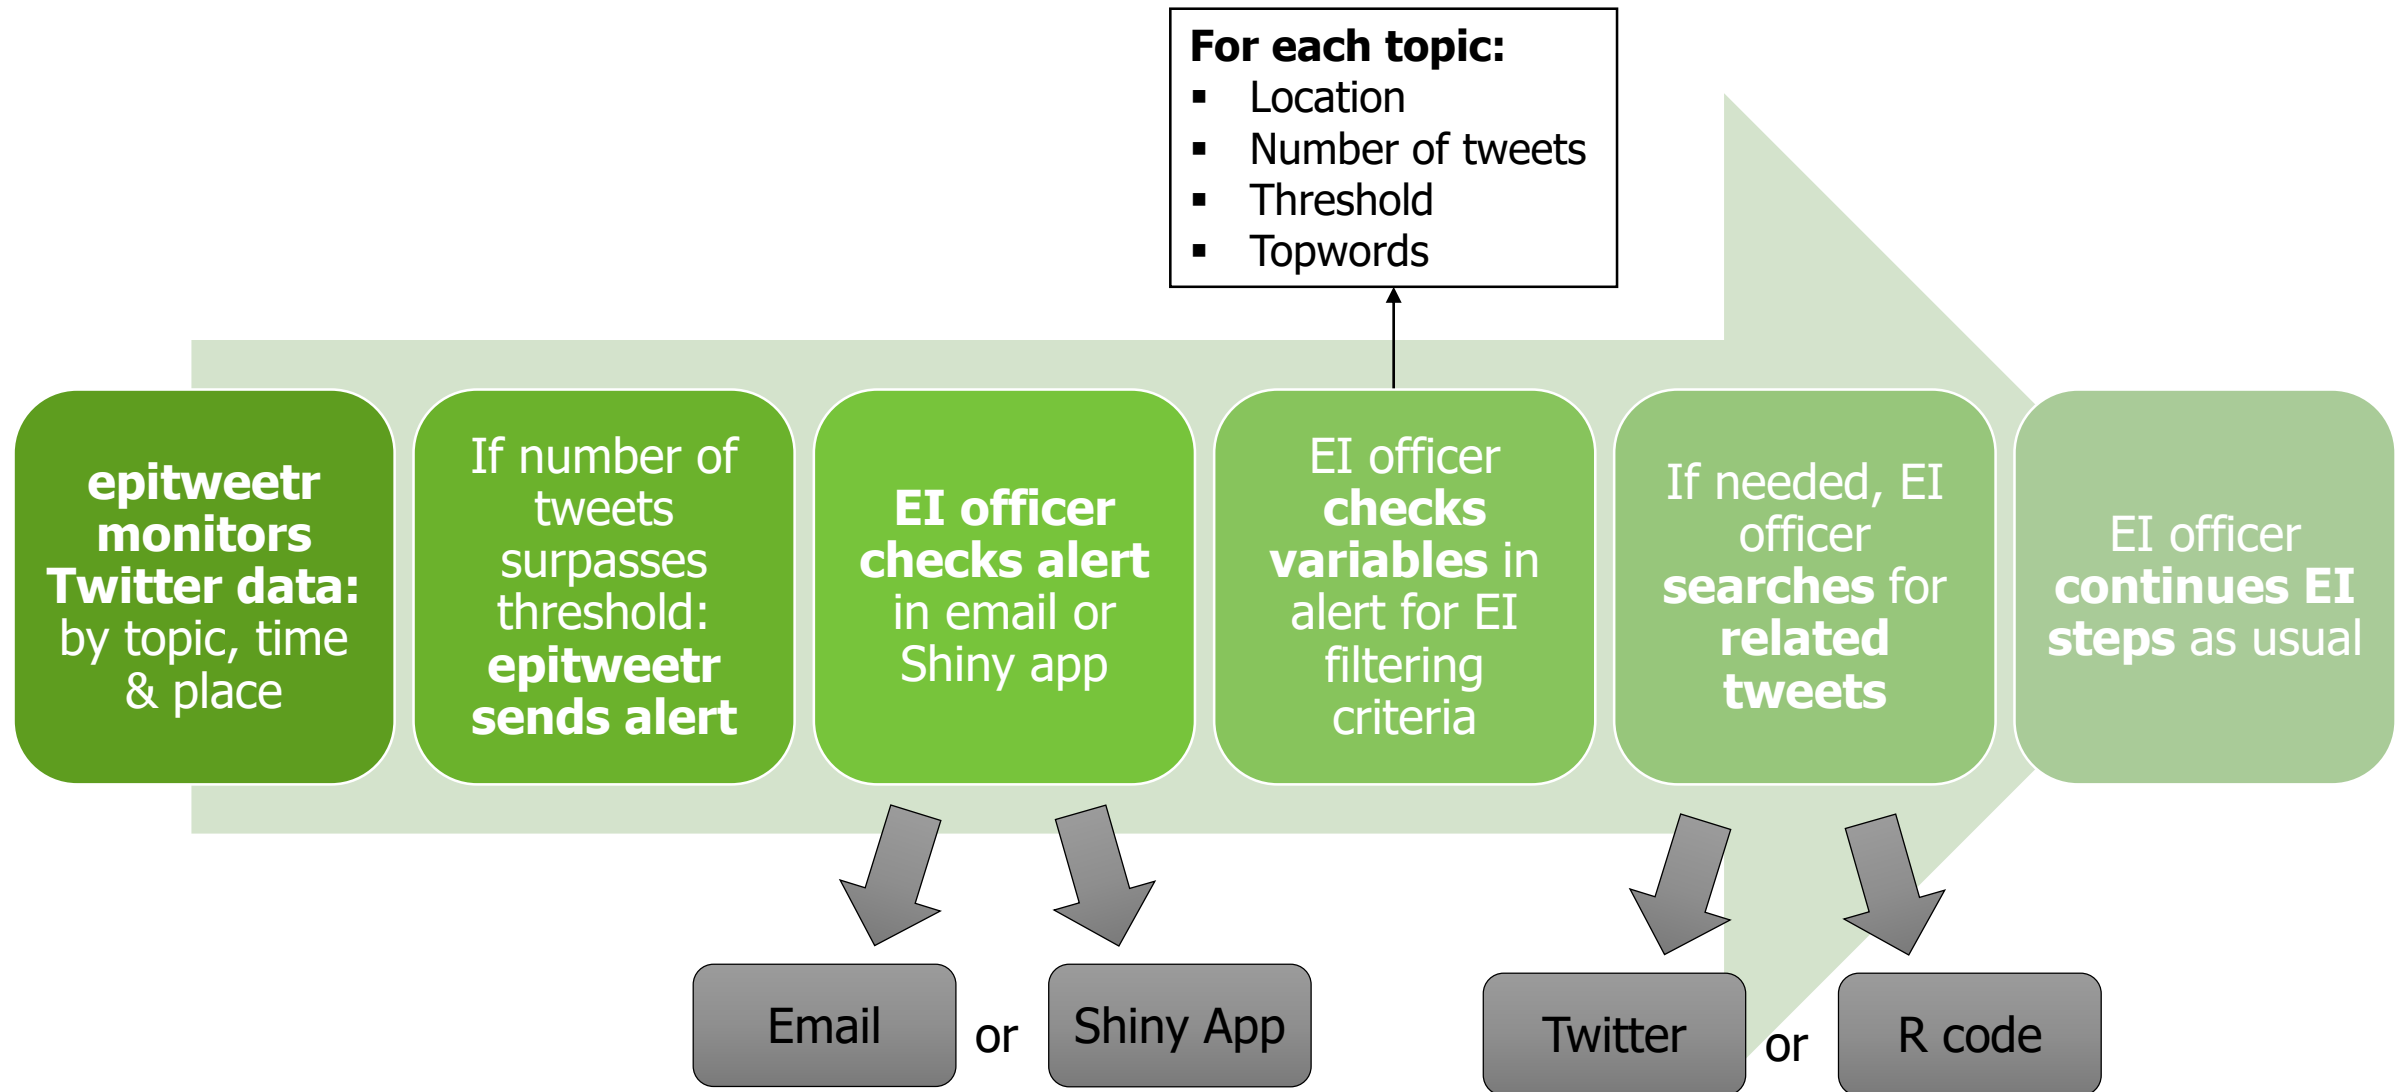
For each topic:
- Location
- Number of tweets
- Threshold
- Topwords

epitweetr monitors Twitter data: by topic, time & place

If number of tweets surpasses threshold: epitweetr sends alert

EI officer checks alert in email or Shiny app

EI officer checks variables in alert for EI filtering criteria

If needed, EI officer searches for related tweets

EI officer continues EI steps as usual

Email or Shiny App

Twitter or R code